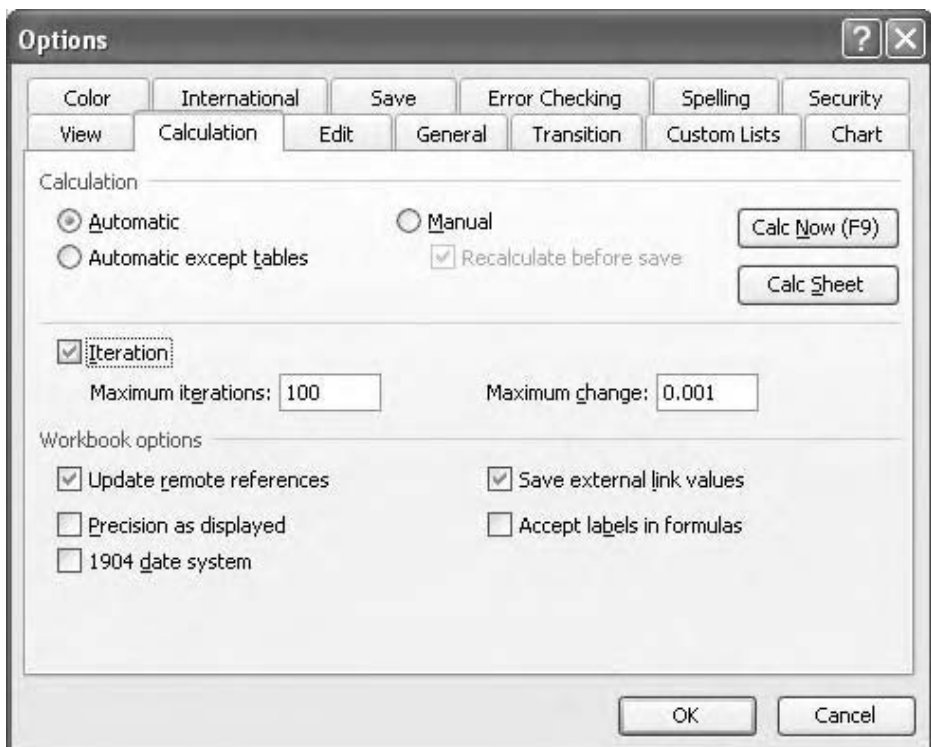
Options

Color
International
Save
Error Checking
Spelling
Security
View
Calculation
Edit
General
Transition
Custom Lists
Chart

Calculation

Automatic
Automatic except tables
Manual
Recalculate before save
Calc Now (F9)
Calc Sheet

Iteration
Maximum iterations: 100
Maximum change: 0.001

Workbook options

Update remote references
Save external link values
Precision as displayed
Accept labels in formulas
1904 date system

OK
Cancel